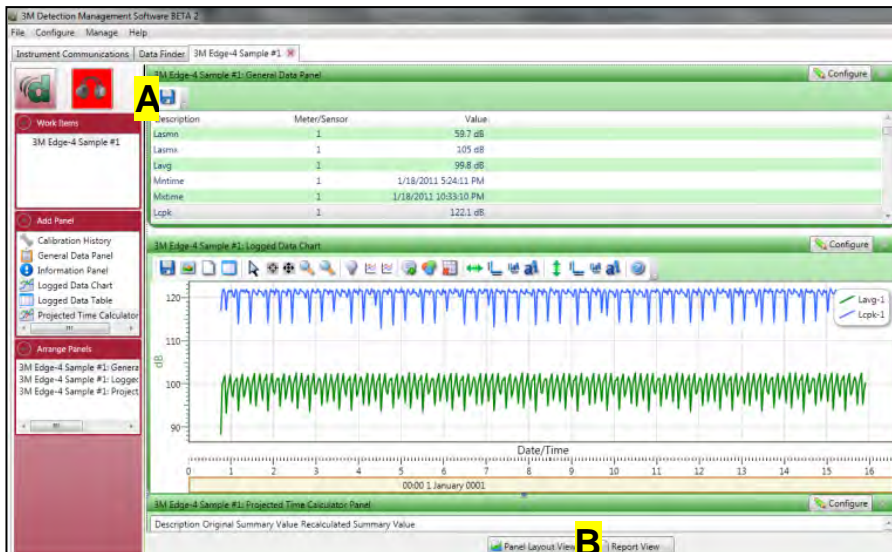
3M Detection Management Software BETA 2

File Configure Manage Help

Instrument Communications | Data Finder | 3M Edge-4 Sample #1

A

3M Edge-4 Sample #1: General Data Panel

Configure

| Description | Meter/Sensor | Value |
|---|---|---|
| Lasmn | 1 | 59.7 dB |
| Lasmx | 1 | 105 dB |
| Lavg | 1 | 99.8 dB |
| Mntime | 1 | 1/18/2011 5:24:11 PM |
| Mxtime | 1 | 1/18/2011 10:33:10 PM |
| Lcpk | 1 | 122.1 dB |

Work Items

3M Edge-4 Sample #1

Add Panel

Calibration History
General Data Panel
Information Panel
Logged Data Chart
Logged Data Table
Projected Time Calculator

Arrange Panels

3M Edge-4 Sample #1: Genera
3M Edge-4 Sample #1: Logged
3M Edge-4 Sample #1: Project

3M Edge-4 Sample #1: Logged Data Chart

Configure

120
110
100
90
dB

Lavg-1
Lcpk-1

Date/Time

0 1 2 3 4 5 6 7 8 9 10 11 12 13 14 15 16

00:00 1 January 0001

3M Edge-4 Sample #1: Projected Time Calculator Panel

Configure

Description Original Summary Value Recalculated Summary Value

Panel Layout View B Report View